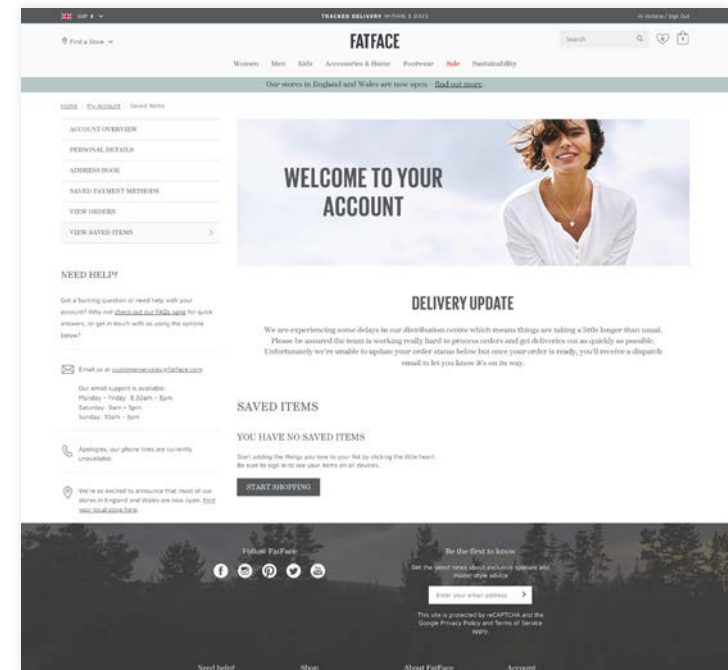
GBP £ ∨

TRACKED DELIVERY WITHIN 5 DAYS

Hi Victoria / Sign Out

Find a Store ∨

FATFACE

Search

Women Men Kids Accessories & Home Footwear Sale Sustainability

Our stores in England and Wales are now open - find out more.

Home / My Account / Saved Items

ACCOUNT OVERVIEW

PERSONAL DETAILS

ADDRESS BOOK

SAVED PAYMENT METHODS

VIEW ORDERS

VIEW SAVED ITEMS

WELCOME TO YOUR ACCOUNT

NEED HELP?

Got a burning question or need help with your account? Why not check out our FAQs page for quick answers, or get in touch with us using the options below?

Email us at customerservices@fatface.com

Our email support is available:
Monday - Friday: 8.30am - 5pm
Saturday: 9am - 5pm
Sunday: 10am - 3pm

Apologies, our phone lines are currently unavailable.

We're so excited to announce that most of our stores in England and Wales are now open. Find your local store here.

DELIVERY UPDATE

We are experiencing some delays in our distribution centre which means things are taking a little longer than usual. Please be assured the team is working really hard to process orders and get deliveries out as quickly as possible. Unfortunately we're unable to update your order status below but once your order is ready, you'll receive a dispatch email to let you know it's on its way.

SAVED ITEMS

YOU HAVE NO SAVED ITEMS

Start adding the things you love to your list by clicking the little heart. Be sure to sign in to see your items on all devices.

START SHOPPING

Follow FatFace

Be the first to know

Get the latest news about exclusive specials and insider style advice

Enter your email address

This site is protected by reCAPTCHA and the Google Privacy Policy and Terms of Service apply.

Need help? Shop About FatFace Account